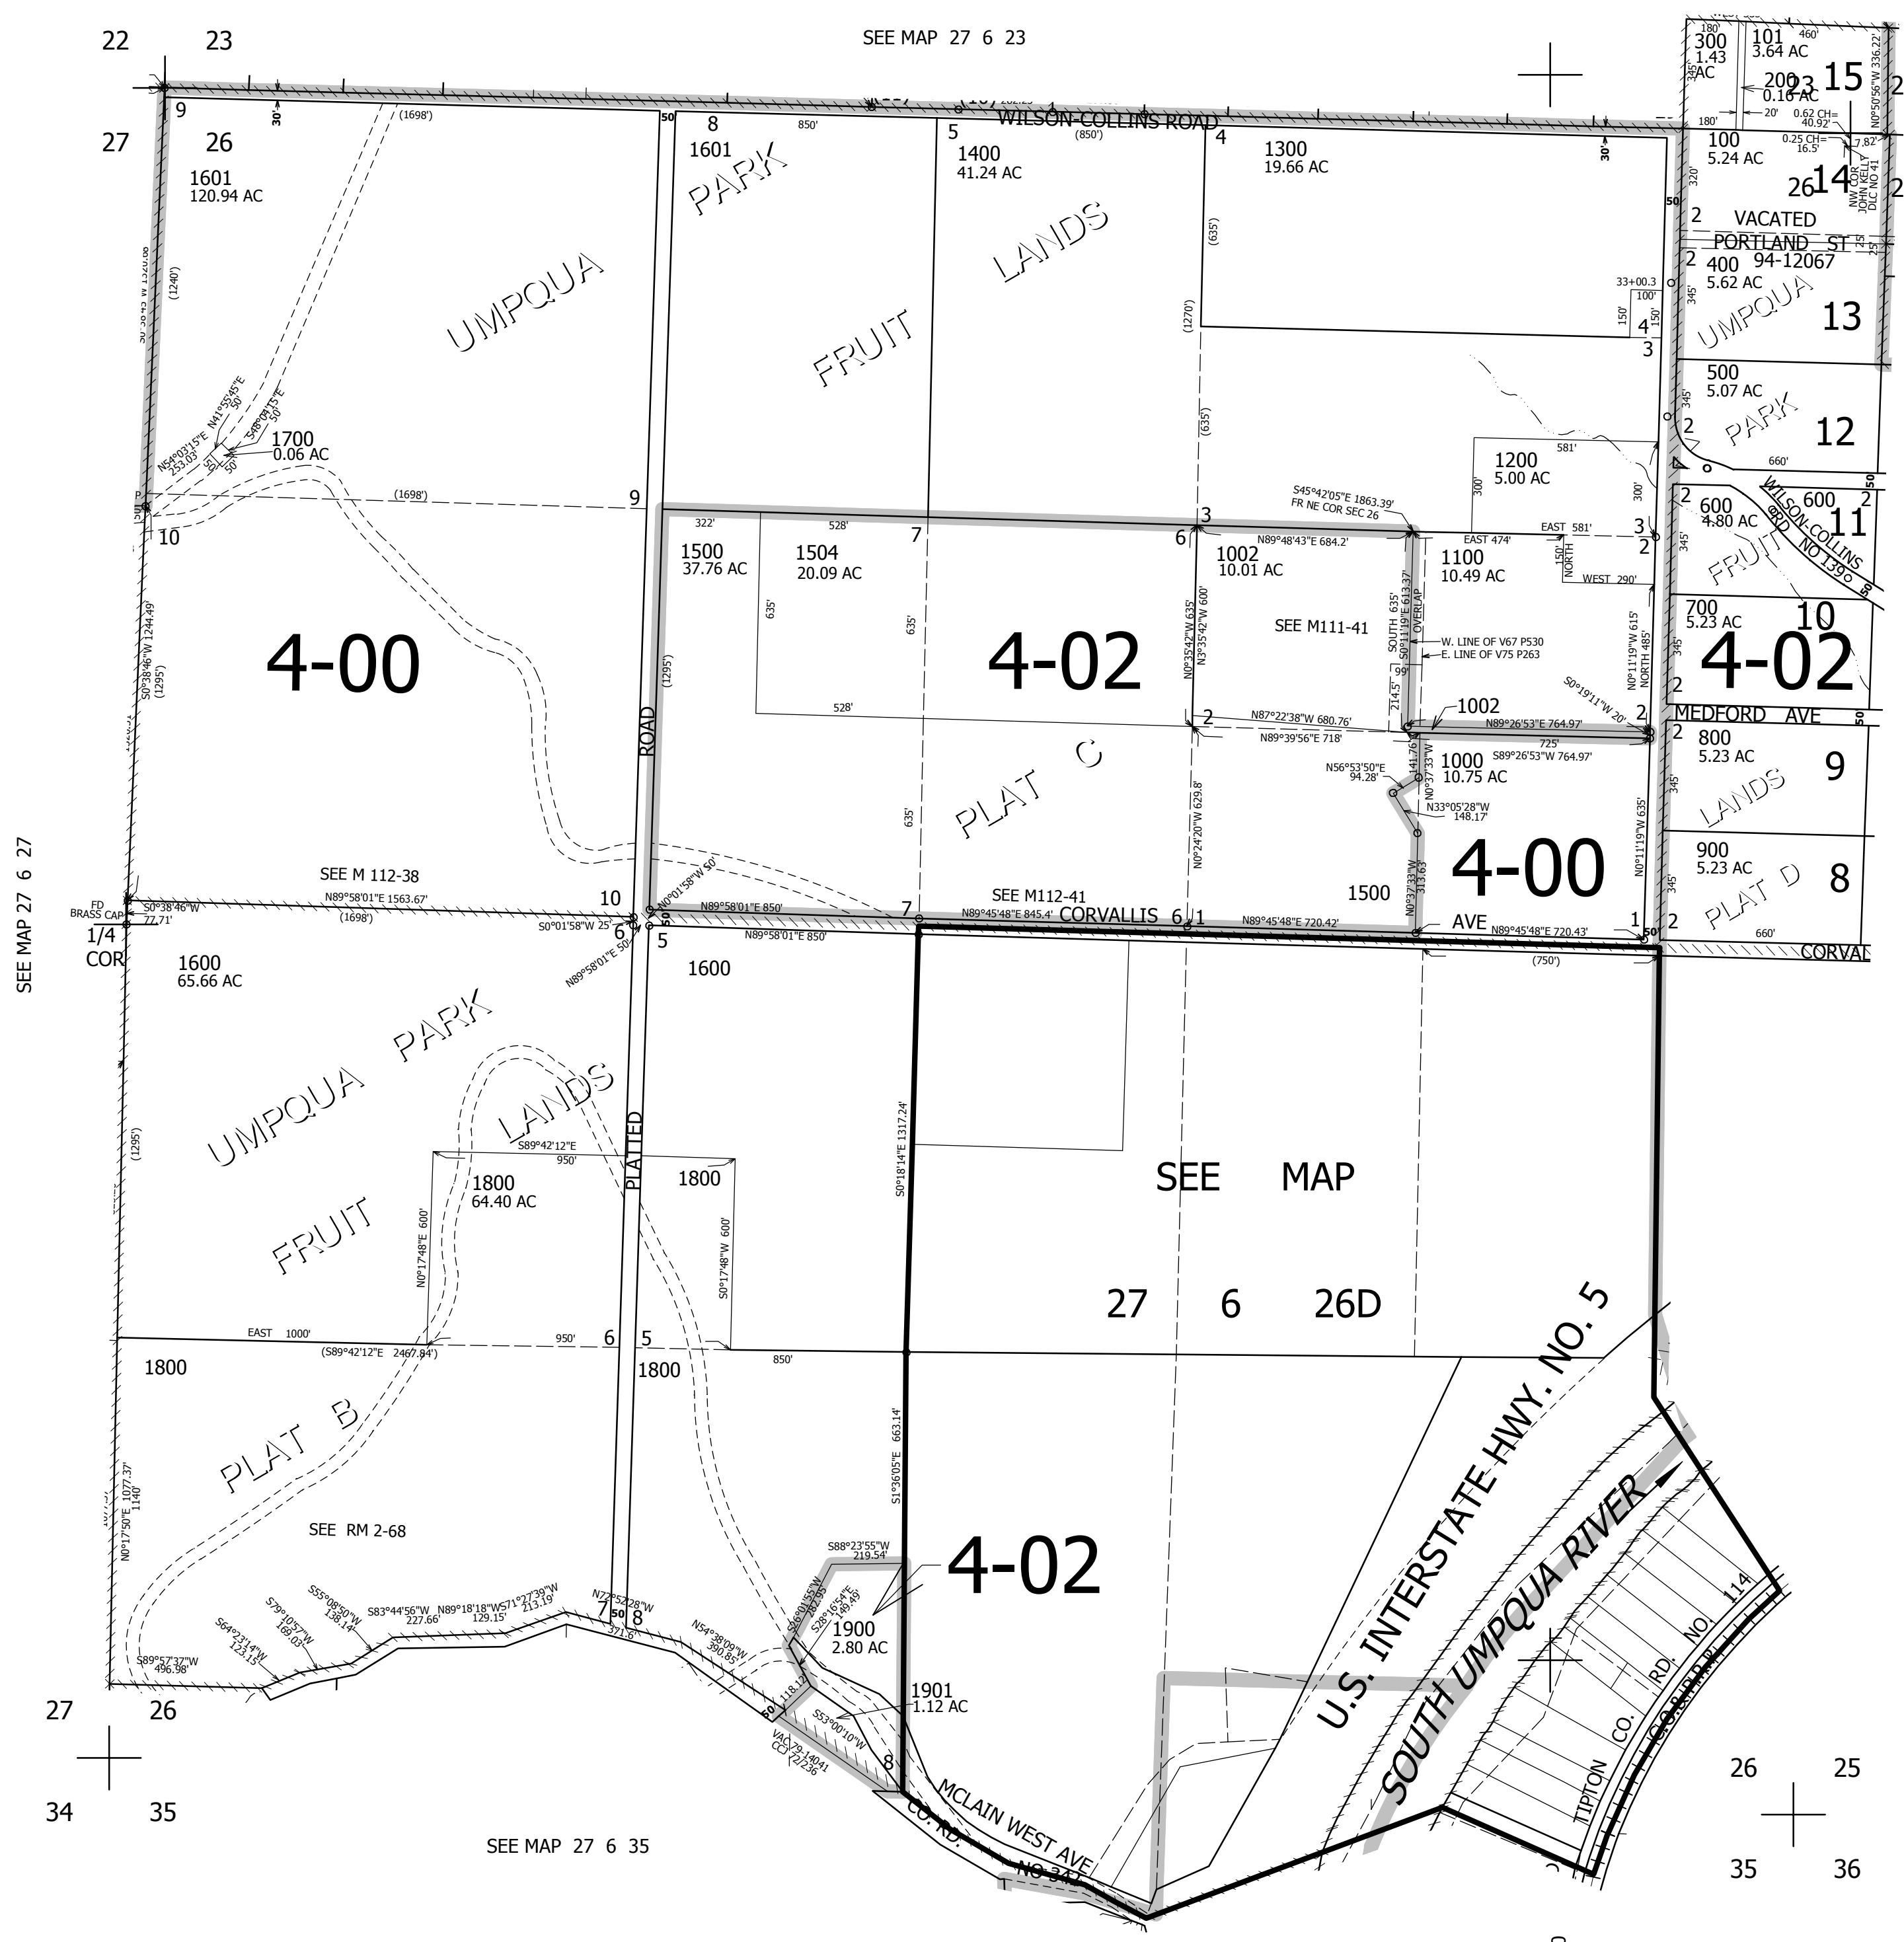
22 23
SEE MAP 27 6 23
27 26
9
30'
50
8
850'
5
WILSON-COLLINS ROAD
(850')
4
1300
19.66 AC
30
(1698')
1601
120.94 AC
1601
1400
41.24 AC
PARK
LANDS
FRUIT
UMPQUA
(635')
(1270')
(635')
(1240')
N41°55'45"E 50'
S48°04'15"E 50'
N54°03'15"E 253.03'
1700
0.06 AC
(1698')
9
10
322'
528'
7
1500
37.76 AC
1504
20.09 AC
635'
635'
3
6
S45°42'05"E 1863.39' FR NE COR SEC 26
N89°48'43"E 684.2'
1002
10.01 AC
EAST 474'
1100
10.49 AC
EAST 581'
3
2
1200
5.00 AC
581'
300'
300'
33+00.3
100'
150'
150'
4
3
SEE M111-41
4-00
4-02
S0°38'46"W 1244.49'
(1295')
(1295')
ROAD
528'
N0°35'42"W 635'
N3°35'42"W 600'
SOUTH 635'
S0°11'19"E 613.37'
OVERLAP
W. LINE OF V67 P530
E. LINE OF V75 P263
99'
214.5'
N87°22'38"W 680.76'
N89°39'56"E 718'
2
1002
N89°26'53"E 764.97'
725'
S89°26'53"W 764.97'
S0°19'11"W 20'
N0°11'19"W 615'
NORTH 485'
WEST 290'
NORTH 150'
2
PLAT C
635'
N0°24'20"W 629.8'
141.76'
N0°37'33"W
N56°53'50"E 94.28'
N33°05'28"W 148.17'
1000
10.75 AC
4-00
1500
N0°37'33"W 313.63'
N0°11'19"W 635'
SEE M 112-38
N89°58'01"E 1563.67'
(1698')
10
FD BRASS CAP
S0°38'46"W 77.71'
1/4 COR
S0°01'58"W 25'
6
N0°01'58"W 50'
N89°58'01"E 850'
7
SEE M112-41
N89°45'48"E 845.4'
CORVALLIS 6 1
N89°45'48"E 720.42'
AVE
N89°45'48"E 720.43'
1
50
5
N89°58'01"E 850'
N89°58'01"E 50'
1600
65.66 AC
1600
(750')
SEE MAP 27 6 27
UMPQUA PARK
LANDS
FRUIT
PLATTED
S89°42'12"E
950'
1800
64.40 AC
1800
N0°17'48"E 600'
S0°17'48"W 600'
S0°18'14"E 1317.24'
SEE MAP
27 6 26D
(1295')
EAST 1000'
(S89°42'12"E 2467.84')
950'
6 5
850'
1800
1800
PLAT B
U.S. INTERSTATE HWY. NO. 5
SOUTH UMPQUA RIVER
S1°36'05"E 663.14'
N0°17'50"E 1077.37'
1140'
SEE RM 2-68
4-02
S88°23'55"W 219.54'
S26°01'55"W 162.95'
S28°16'54"E 149.49'
1900
2.80 AC
1901
1.12 AC
S89°57'37"W 496.98'
S64°23'14"W 123.15'
S79°10'57"W 169.03'
S55°08'50"W 138.14'
S83°44'56"W 227.66'
N89°18'18"W 129.15'
S71°27'39"W 213.19'
7 50 8
N77°52'28"W 371.6'
N54°38'09"W 390.85'
118.12'
S53°00'10"W
VAC 79-14041 CCJ 72/236
8
MCLAIN WEST AVE
CO. RD. NO 34
TIPTON CO. RD. NO. 114
27 26
34 35
SEE MAP 27 6 35
26 25
35 36
180'
300
1.43 AC
101
3.64 AC
460'
345'
200
0.16 AC
23
15
N0°50'56"W 336.22'
180'
20'
100
5.24 AC
0.25 CH= 16.5'
0.62 CH= 40.92'
7.82'
26
14
NW COR JOHN KELLY DLC NO 41
320'
50
2
VACATED PORTLAND ST
2
400
5.62 AC
94-12067
UMPQUA
13
345'
500
5.07 AC
PARK
12
345'
2
660'
2
600
4.80 AC
600
2
11
WILSON-COLLINS RD NO 139
FRUIT
345'
700
5.23 AC
10
4-02
345'
2
MEDFORD AVE
50
2
800
5.23 AC
9
LANDS
345'
900
5.23 AC
PLAT D
8
345'
2
660'
CORVAL